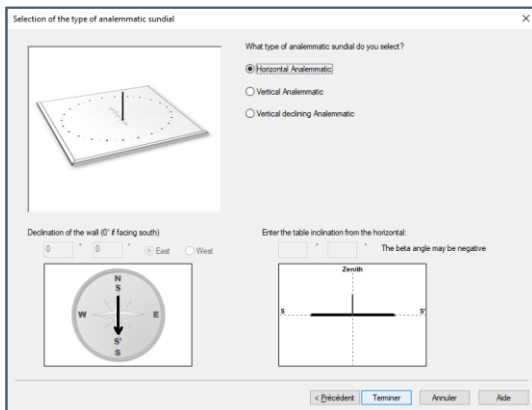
Selection of the type of analemmatic sundial

×

What type of analemmatic sundial do you select?

Horizontal Analemmatic

Vertical Analemmatic

Vertical declining Analemmatic

Declination of the wall (0° if facing south)

0 ° 0 ' East West

N
S
W
E
S'
S

Enter the table inclination from the horizontal:

° ' The beta angle may be negative

Zenith
S
S'

< Précédent Terminer Annuler Aide